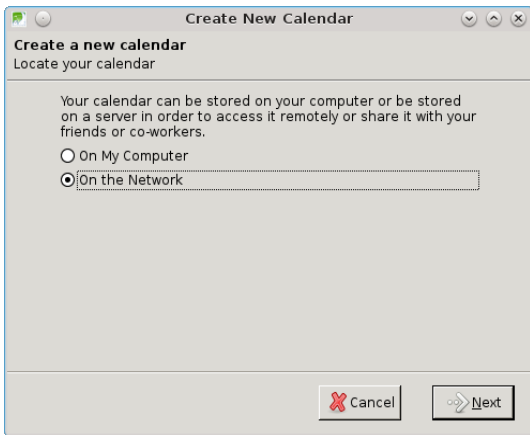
Create New Calendar

Create a new calendar
Locate your calendar

Your calendar can be stored on your computer or be stored on a server in order to access it remotely or share it with your friends or co-workers.

On My Computer

On the Network

Cancel

Next